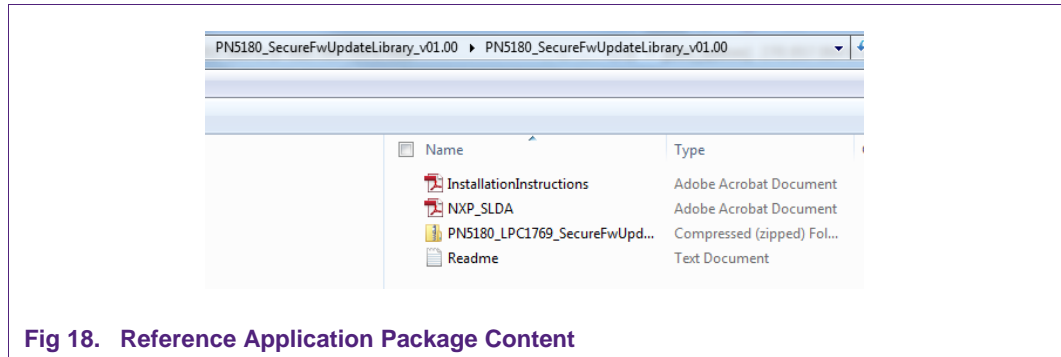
PN5180_SecureFwUpdateLibrary_v01.00 ▸ PN5180_SecureFwUpdateLibrary_v01.00

| Name | Type |
|---|---|
| InstallationInstructions | Adobe Acrobat Document |
| NXP_SLDA | Adobe Acrobat Document |
| PN5180_LPC1769_SecureFwUpd... | Compressed (zipped) Fol... |
| Readme | Text Document |

Fig 18. Reference Application Package Content